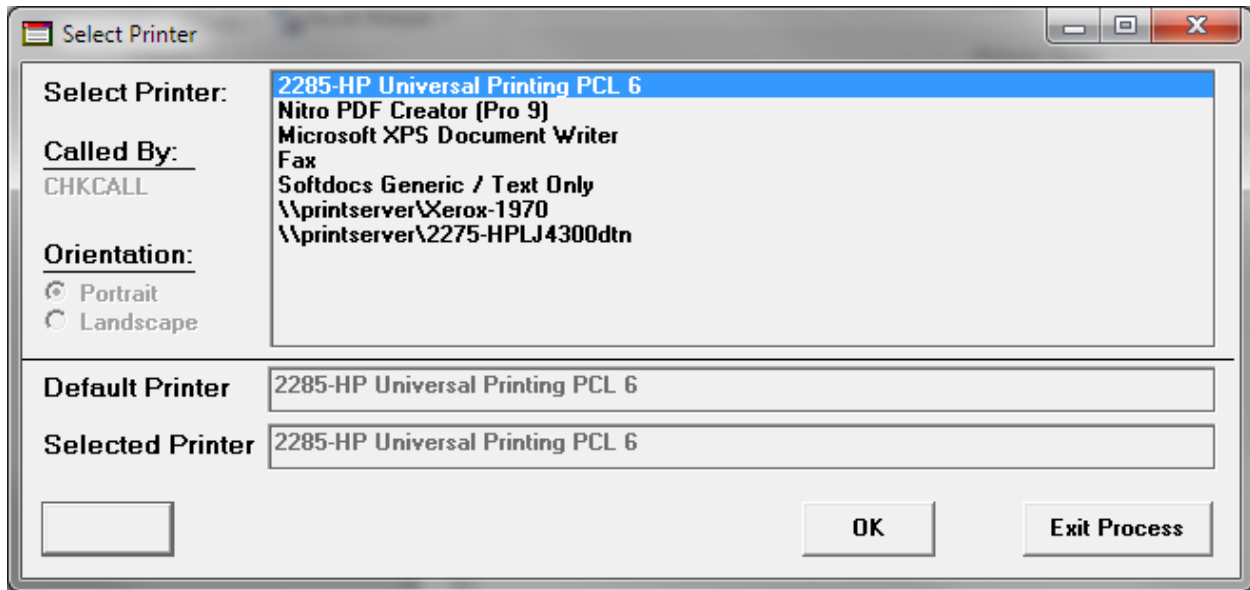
Select Printer

Select Printer:

2285-HP Universal Printing PCL 6
Nitro PDF Creator (Pro 9)
Microsoft XPS Document Writer
Fax
Softdocs Generic / Text Only
\\printserver\Xerox-1970
\\printserver\2275-HPLJ4300dtn

Called By:
CHKCALL

Orientation:
Portrait
Landscape

Default Printer 2285-HP Universal Printing PCL 6

Selected Printer 2285-HP Universal Printing PCL 6

OK

Exit Process